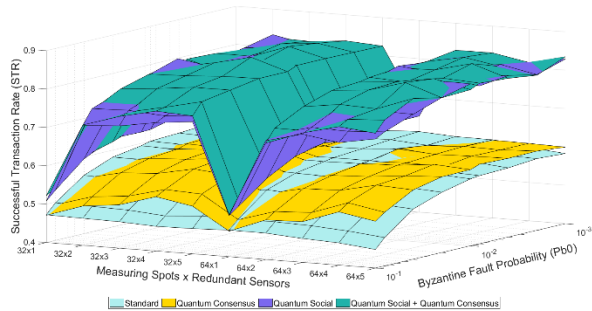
0.9
0.8
0.7
0.6
0.5
0.4
Successful Transaction Rate (STR)
32x1
32x2
32x3
32x4
32x5
64x1
64x2
64x3
64x4
64x5
Measuring Spots x Redundant Sensors
$10^{-1}$
$10^{-2}$
$10^{-3}$
Byzantine Fault Probability (Pb0)
Standard
Quantum Consensus
Quantum Social
Quantum Social + Quantum Consensus